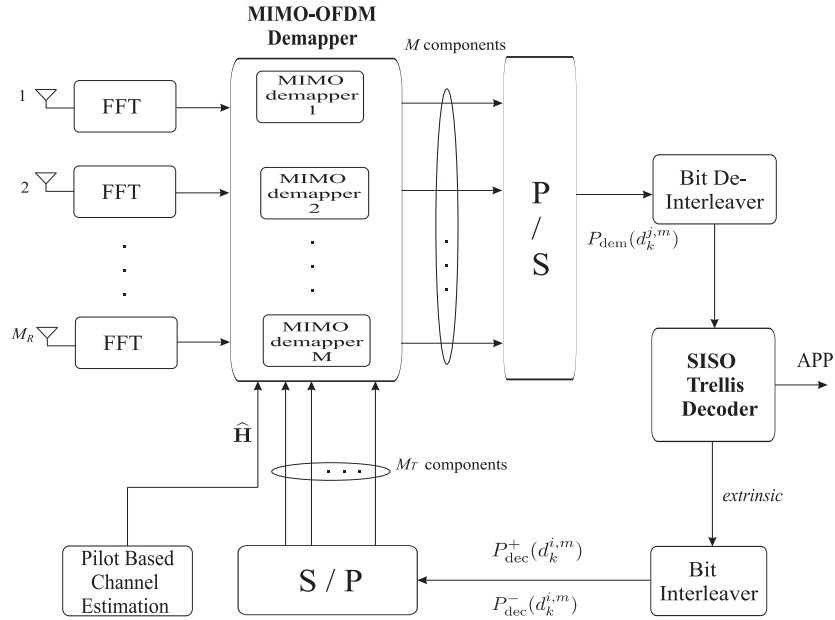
MIMO-OFDM Demapper

$M$ components

1

FFT

MIMO demapper 1

2

FFT

MIMO demapper 2

$M_R$

FFT

MIMO demapper M

P / S

Bit De-Interleaver

$P_{\mathrm{dem}}(d_k^{j,m})$

SISO Trellis Decoder

APP

$\widehat{\mathbf{H}}$

$M_T$ components

extrinsic

Pilot Based Channel Estimation

S / P

$P^{+}_{\mathrm{dec}}(d_k^{i,m})$

$P^{-}_{\mathrm{dec}}(d_k^{i,m})$

Bit Interleaver